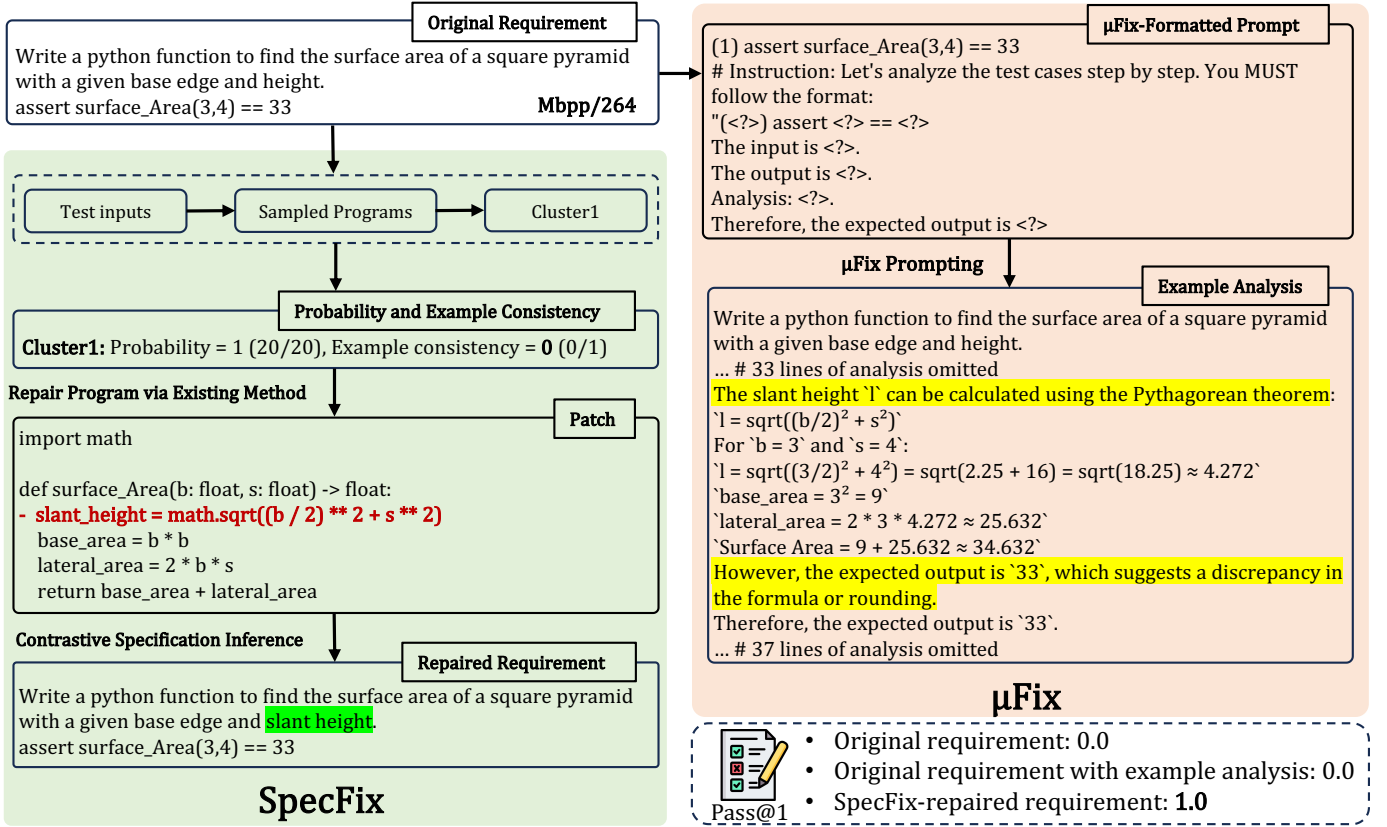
Original Requirement

Write a python function to find the surface area of a square pyramid with a given base edge and height.
assert surface_Area(3,4) == 33

Mbpp/264

Test inputs → Sampled Programs → Cluster1

Probability and Example Consistency

**Cluster1:** Probability = 1 (20/20), Example consistency = **0** (0/1)

Repair Program via Existing Method

Patch

import math

def surface_Area(b: float, s: float) -> float:
- slant_height = math.sqrt((b / 2) ** 2 + s ** 2)
base_area = b * b
lateral_area = 2 * b * s
return base_area + lateral_area

Contrastive Specification Inference

Repaired Requirement

Write a python function to find the surface area of a square pyramid with a given base edge and slant height.
assert surface_Area(3,4) == 33

SpecFix

μFix-Formatted Prompt

(1) assert surface_Area(3,4) == 33
# Instruction: Let's analyze the test cases step by step. You MUST follow the format:
"(<?>) assert <?> == <?>
The input is <?>.
The output is <?>.
Analysis: <?>.
Therefore, the expected output is <?>

μFix Prompting

Example Analysis

Write a python function to find the surface area of a square pyramid with a given base edge and height.
... # 33 lines of analysis omitted
The slant height `l` can be calculated using the Pythagorean theorem:
`l = sqrt((b/2)$^2$ + s$^2$)`
For `b = 3` and `s = 4`:
`l = sqrt((3/2)$^2$ + 4$^2$) = sqrt(2.25 + 16) = sqrt(18.25) ≈ 4.272`
`base_area = 3$^2$ = 9`
`lateral_area = 2 * 3 * 4.272 ≈ 25.632`
`Surface Area = 9 + 25.632 ≈ 34.632`
However, the expected output is `33`, which suggests a discrepancy in the formula or rounding.
Therefore, the expected output is `33`.
... # 37 lines of analysis omitted

μFix

Pass@1

• Original requirement: 0.0
• Original requirement with example analysis: 0.0
• SpecFix-repaired requirement: **1.0**